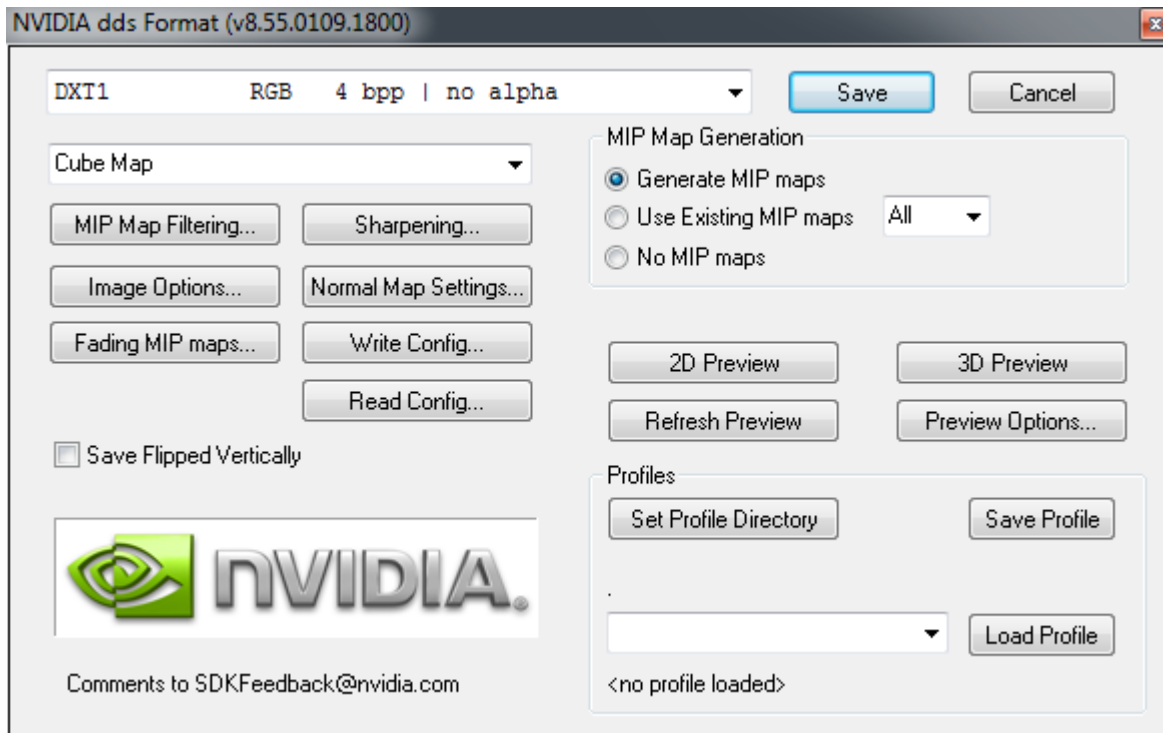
NVIDIA dds Format (v8.55.0109.1800)

DXT1 RGB 4 bpp | no alpha

Save

Cancel

Cube Map

MIP Map Filtering...

Sharpening...

Image Options...

Normal Map Settings...

Fading MIP maps...

Write Config...

Read Config...

Save Flipped Vertically

MIP Map Generation

Generate MIP maps

Use Existing MIP maps

All

No MIP maps

2D Preview

3D Preview

Refresh Preview

Preview Options...

Profiles

Set Profile Directory

Save Profile

.

Load Profile

<no profile loaded>

NVIDIA.

Comments to SDKFeedback@nvidia.com